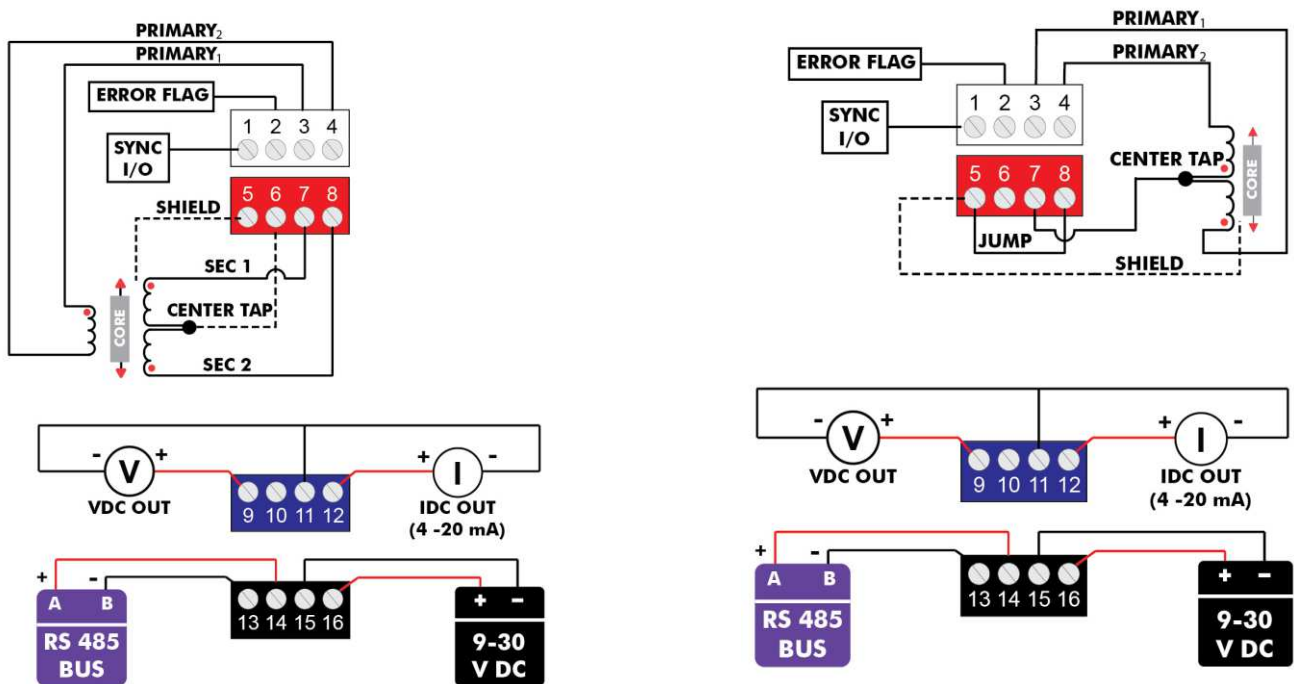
PRIMARY$_2$
PRIMARY$_1$
ERROR FLAG
1 2 3 4
SYNC I/O
5 6 7 8
SHIELD
SEC 1
CORE
CENTER TAP
SEC 2

- V +
VDC OUT
9 10 11 12
+ I -
IDC OUT (4 -20 mA)
+ -
A B
RS 485 BUS
13 14 15 16
+ -
9-30 V DC

PRIMARY$_1$
PRIMARY$_2$
ERROR FLAG
1 2 3 4
SYNC I/O
5 6 7 8
CENTER TAP
CORE
JUMP
SHIELD

- V +
VDC OUT
9 10 11 12
+ I -
IDC OUT (4 -20 mA)
+ -
A B
RS 485 BUS
13 14 15 16
+ -
9-30 V DC